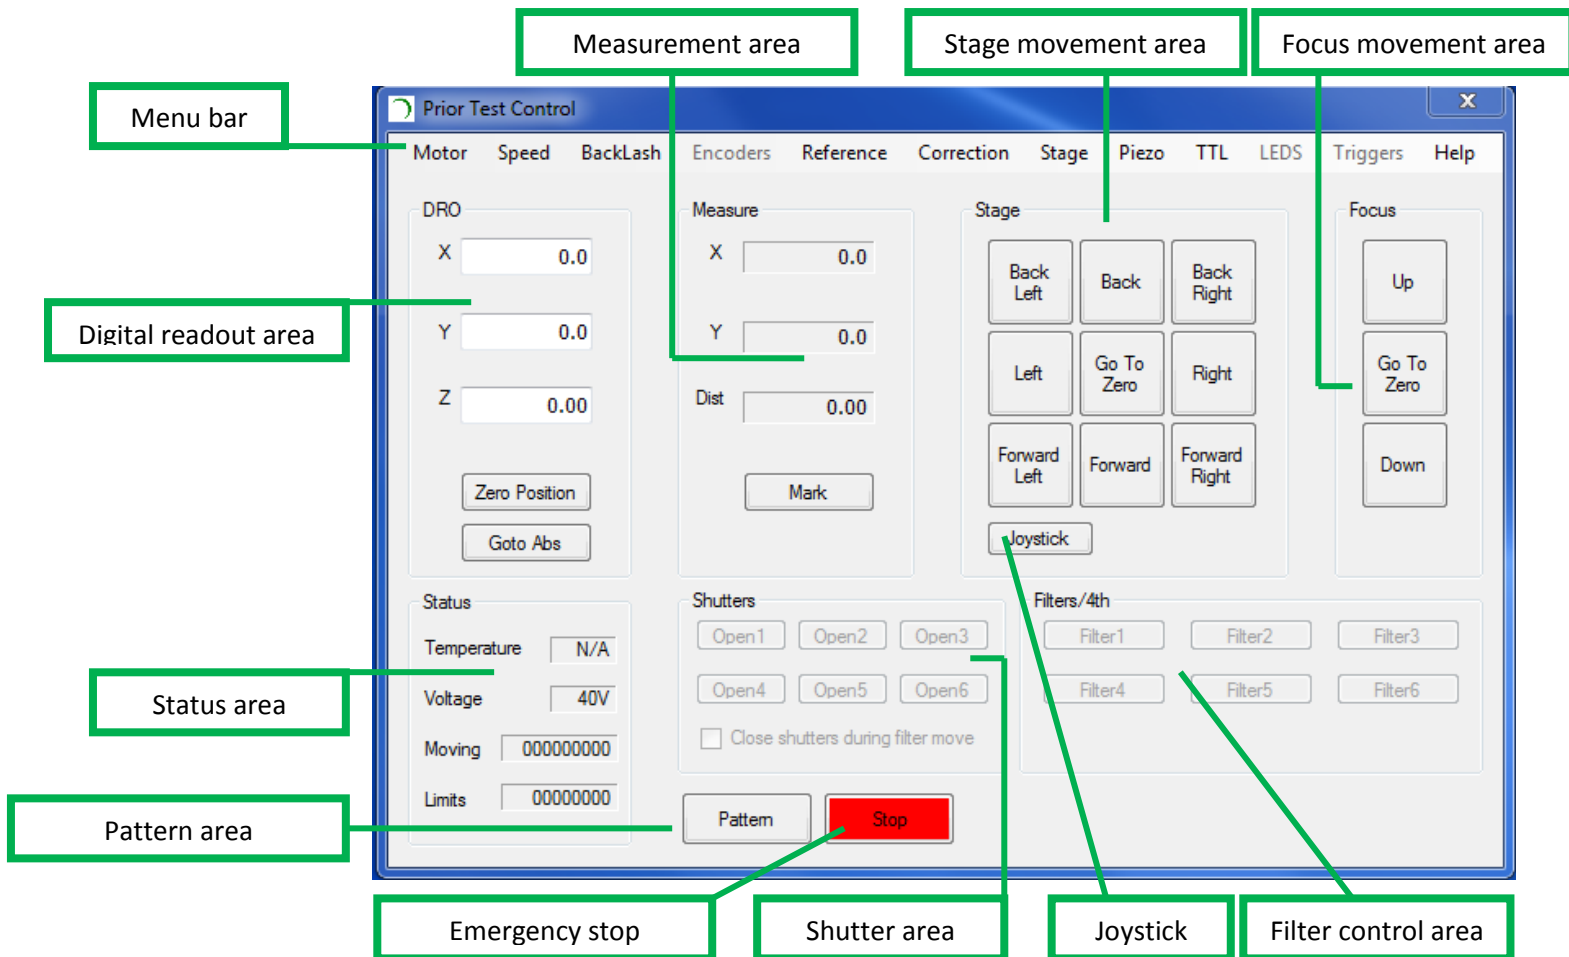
Measurement area

Stage movement area

Focus movement area

Menu bar

Prior Test Control

Motor Speed BackLash Encoders Reference Correction Stage Piezo TTL LEDS Triggers Help

DRO

X 0.0

Digital readout area

Y 0.0

Z 0.00

Zero Position

Goto Abs

Measure

X 0.0

Y 0.0

Dist 0.00

Mark

Stage

Back Left

Back

Back Right

Left

Go To Zero

Right

Forward Left

Forward

Forward Right

Joystick

Focus

Up

Go To Zero

Down

Status

Temperature N/A

Status area

Voltage 40V

Moving 000000000

Limits 00000000

Pattern area

Shutters

Open1 Open2 Open3

Open4 Open5 Open6

Close shutters during filter move

Filters/4th

Filter1 Filter2 Filter3

Filter4 Filter5 Filter6

Pattern

Stop

Emergency stop

Shutter area

Joystick

Filter control area